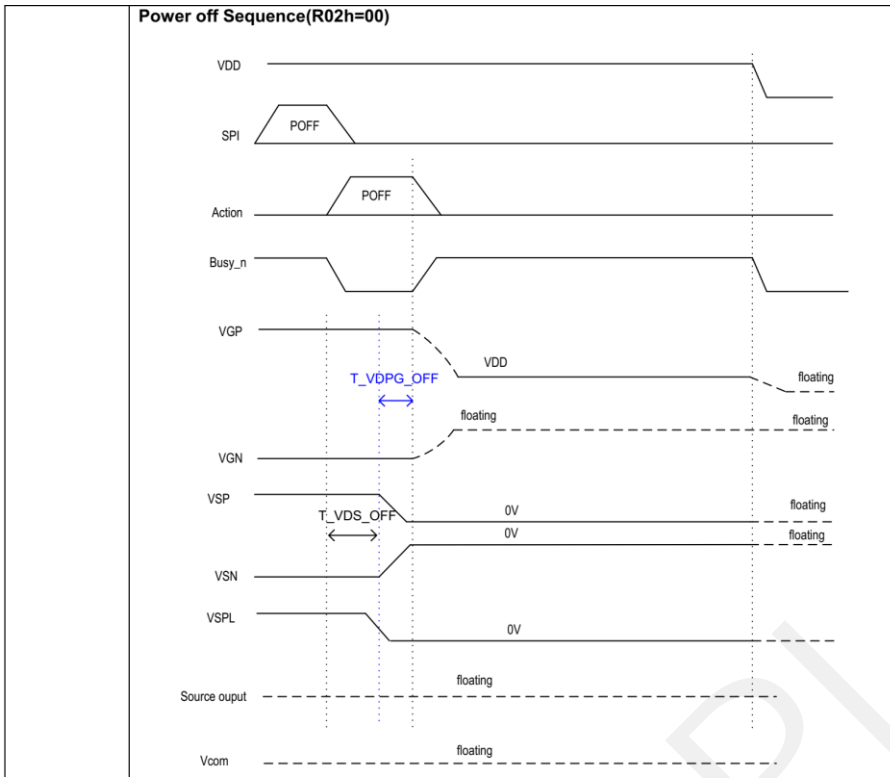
Power off Sequence(R02h=00)

VDD

SPI
POFF

Action
POFF

Busy_n

VGP
VDD
floating
T_VDPG_OFF
floating
floating

VGN

VSP
T_VDS_OFF
0V
floating
0V
floating

VSN

VSPL
0V

Source ouput
floating

Vcom
floating